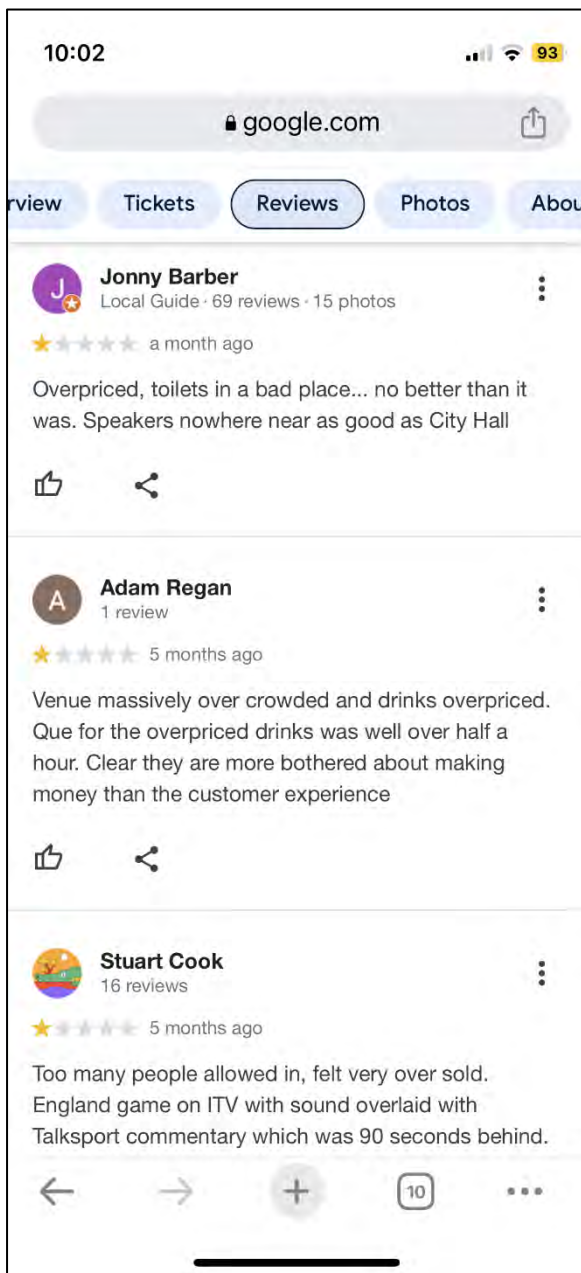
10:02

93

google.com

rview Tickets Reviews Photos Abou

J
Jonny Barber
Local Guide · 69 reviews · 15 photos

a month ago

Overpriced, toilets in a bad place... no better than it was. Speakers nowhere near as good as City Hall

A
Adam Regan
1 review

5 months ago

Venue massively over crowded and drinks overpriced. Que for the overpriced drinks was well over half a hour. Clear they are more bothered about making money than the customer experience

Stuart Cook
16 reviews

5 months ago

Too many people allowed in, felt very over sold. England game on ITV with sound overlaid with Talksport commentary which was 90 seconds behind.

10